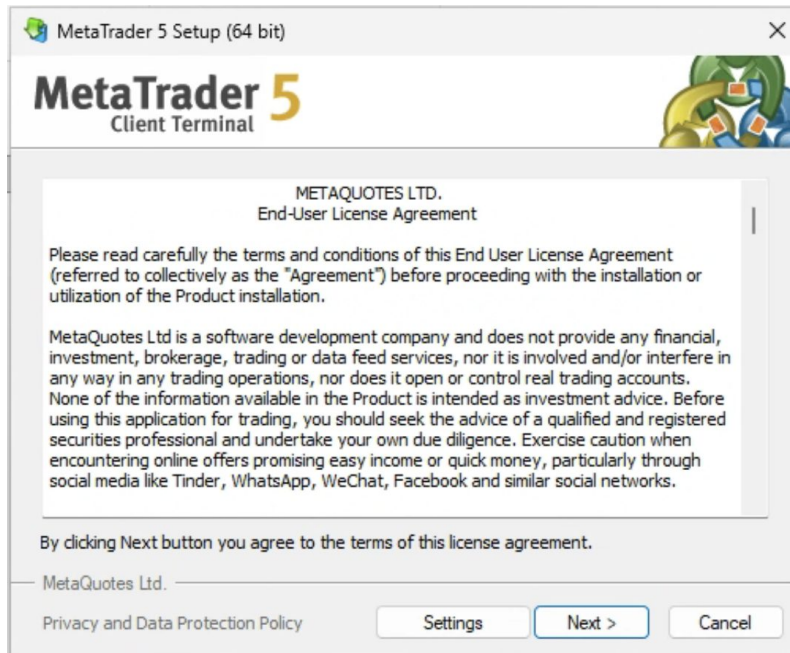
MetaTrader 5 Setup (64 bit)

MetaTrader 5
Client Terminal

METAQUOTES LTD.
End-User License Agreement

Please read carefully the terms and conditions of this End User License Agreement (referred to collectively as the "Agreement") before proceeding with the installation or utilization of the Product installation.

MetaQuotes Ltd is a software development company and does not provide any financial, investment, brokerage, trading or data feed services, nor it is involved and/or interfere in any way in any trading operations, nor does it open or control real trading accounts. None of the information available in the Product is intended as investment advice. Before using this application for trading, you should seek the advice of a qualified and registered securities professional and undertake your own due diligence. Exercise caution when encountering online offers promising easy income or quick money, particularly through social media like Tinder, WhatsApp, WeChat, Facebook and similar social networks.

By clicking Next button you agree to the terms of this license agreement.

MetaQuotes Ltd.

Privacy and Data Protection Policy

Settings

Next >

Cancel